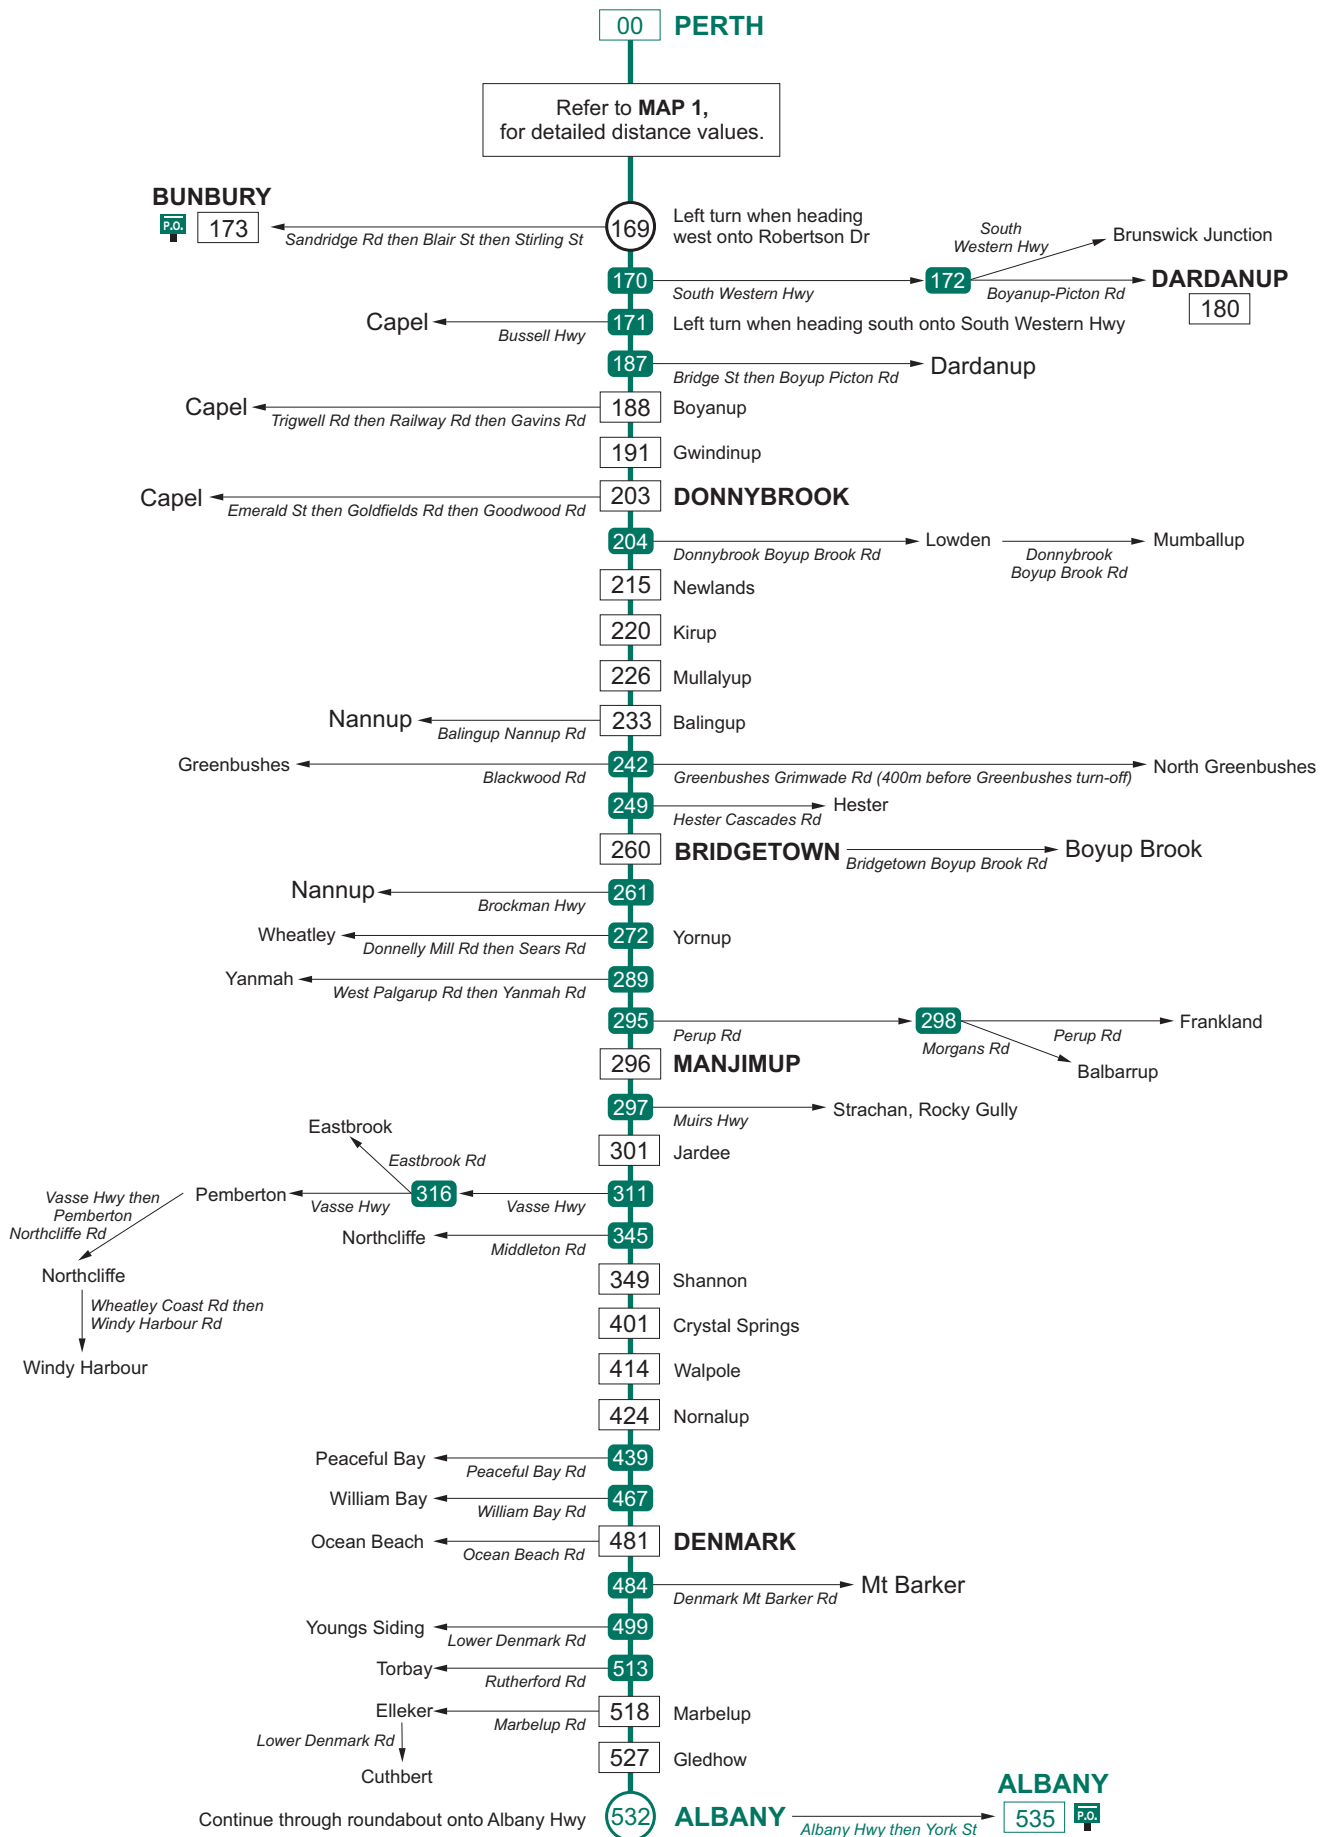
00 PERTH

Refer to **MAP 1,** for detailed distance values.

BUNBURY
P.O. 173
Sandridge Rd then Blair St then Stirling St
169 Left turn when heading west onto Robertson Dr

South Western Hwy
Brunswick Junction
170 South Western Hwy
172 Boyanup-Picton Rd
DARDANUP 180

Capel
Bussell Hwy
171 Left turn when heading south onto South Western Hwy

187 Bridge St then Boyup Picton Rd
Dardanup

Capel
Trigwell Rd then Railway Rd then Gavins Rd
188 Boyanup

191 Gwindinup

Capel
Emerald St then Goldfields Rd then Goodwood Rd
203 DONNYBROOK

204 Donnybrook Boyup Brook Rd
Lowden
Donnybrook Boyup Brook Rd
Mumballup

215 Newlands

220 Kirup

226 Mullalyup

Nannup
Balingup Nannup Rd
233 Balingup

Greenbushes
Blackwood Rd
242 Greenbushes Grimwade Rd (400m before Greenbushes turn-off)
North Greenbushes

249 Hester Cascades Rd
Hester

260 BRIDGETOWN
Bridgetown Boyup Brook Rd
Boyup Brook

Nannup
Brockman Hwy
261

Wheatley
Donnelly Mill Rd then Sears Rd
272 Yornup

Yanmah
West Palgarup Rd then Yanmah Rd
289

295 Perup Rd
298
Morgans Rd
Perup Rd
Frankland
Balbarrup

296 MANJIMUP

297 Muirs Hwy
Strachan, Rocky Gully

Eastbrook
Eastbrook Rd
301 Jardee

Vasse Hwy then Pemberton Northcliffe Rd
Pemberton
316
Vasse Hwy
Vasse Hwy
311

Northcliffe
Middleton Rd
345

Northcliffe
Wheatley Coast Rd then Windy Harbour Rd
Windy Harbour

349 Shannon

401 Crystal Springs

414 Walpole

424 Nornalup

Peaceful Bay
Peaceful Bay Rd
439

William Bay
William Bay Rd
467

Ocean Beach
Ocean Beach Rd
481 DENMARK

484 Denmark Mt Barker Rd
Mt Barker

Youngs Siding
Lower Denmark Rd
499

Torbay
Rutherford Rd
513

Elleker
Marbelup Rd
518 Marbelup
Lower Denmark Rd
Cuthbert

527 Gledhow

Continue through roundabout onto Albany Hwy
532 ALBANY
Albany Hwy then York St
ALBANY
535 P.O.